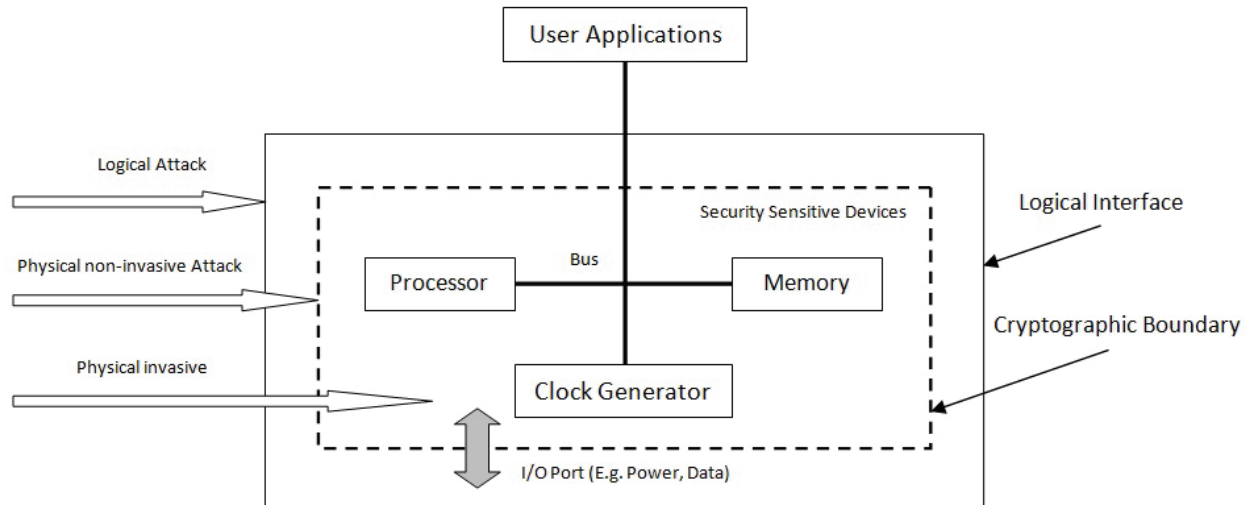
User Applications

Logical Attack

Security Sensitive Devices

Logical Interface

Physical non-invasive Attack

Bus

Processor

Memory

Cryptographic Boundary

Physical invasive

Clock Generator

I/O Port (E.g. Power, Data)